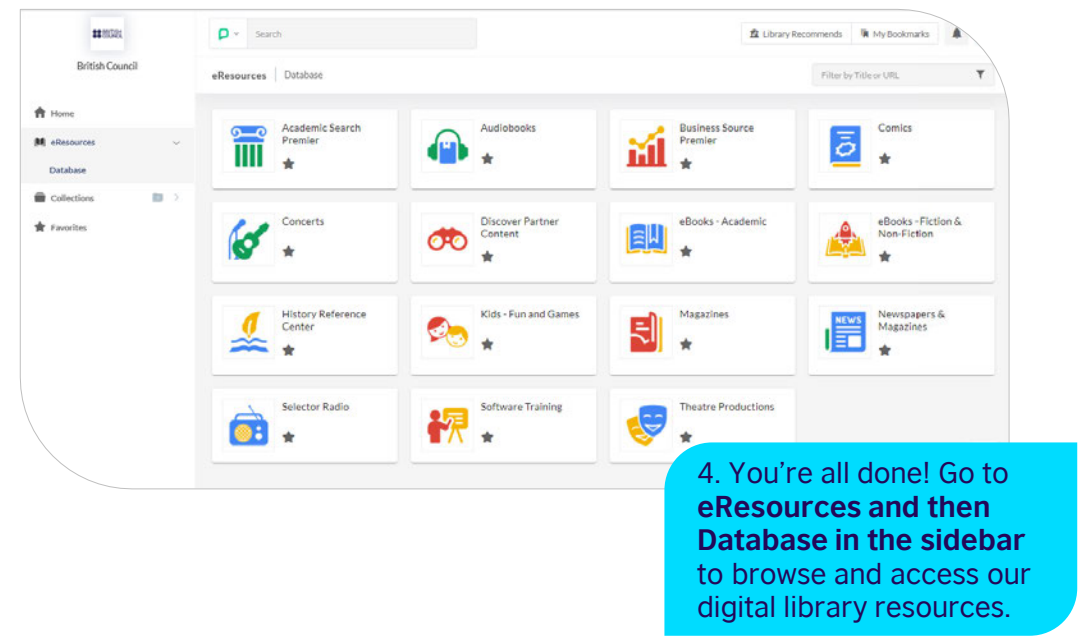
British Council

Home
eResources
Database
Collections
Favorites

Search

Library Recommends
My Bookmarks

eResources | Database

Filter by Title or URL

Academic Search Premier

Audiobooks

Business Source Premier

Comics

Concerts

Discover Partner Content

eBooks - Academic

eBooks - Fiction & Non-Fiction

History Reference Center

Kids - Fun and Games

Magazines

NEWS

Newspapers & Magazines

Selector Radio

Software Training

Theatre Productions

4. You're all done! Go to **eResources and then Database in the sidebar** to browse and access our digital library resources.